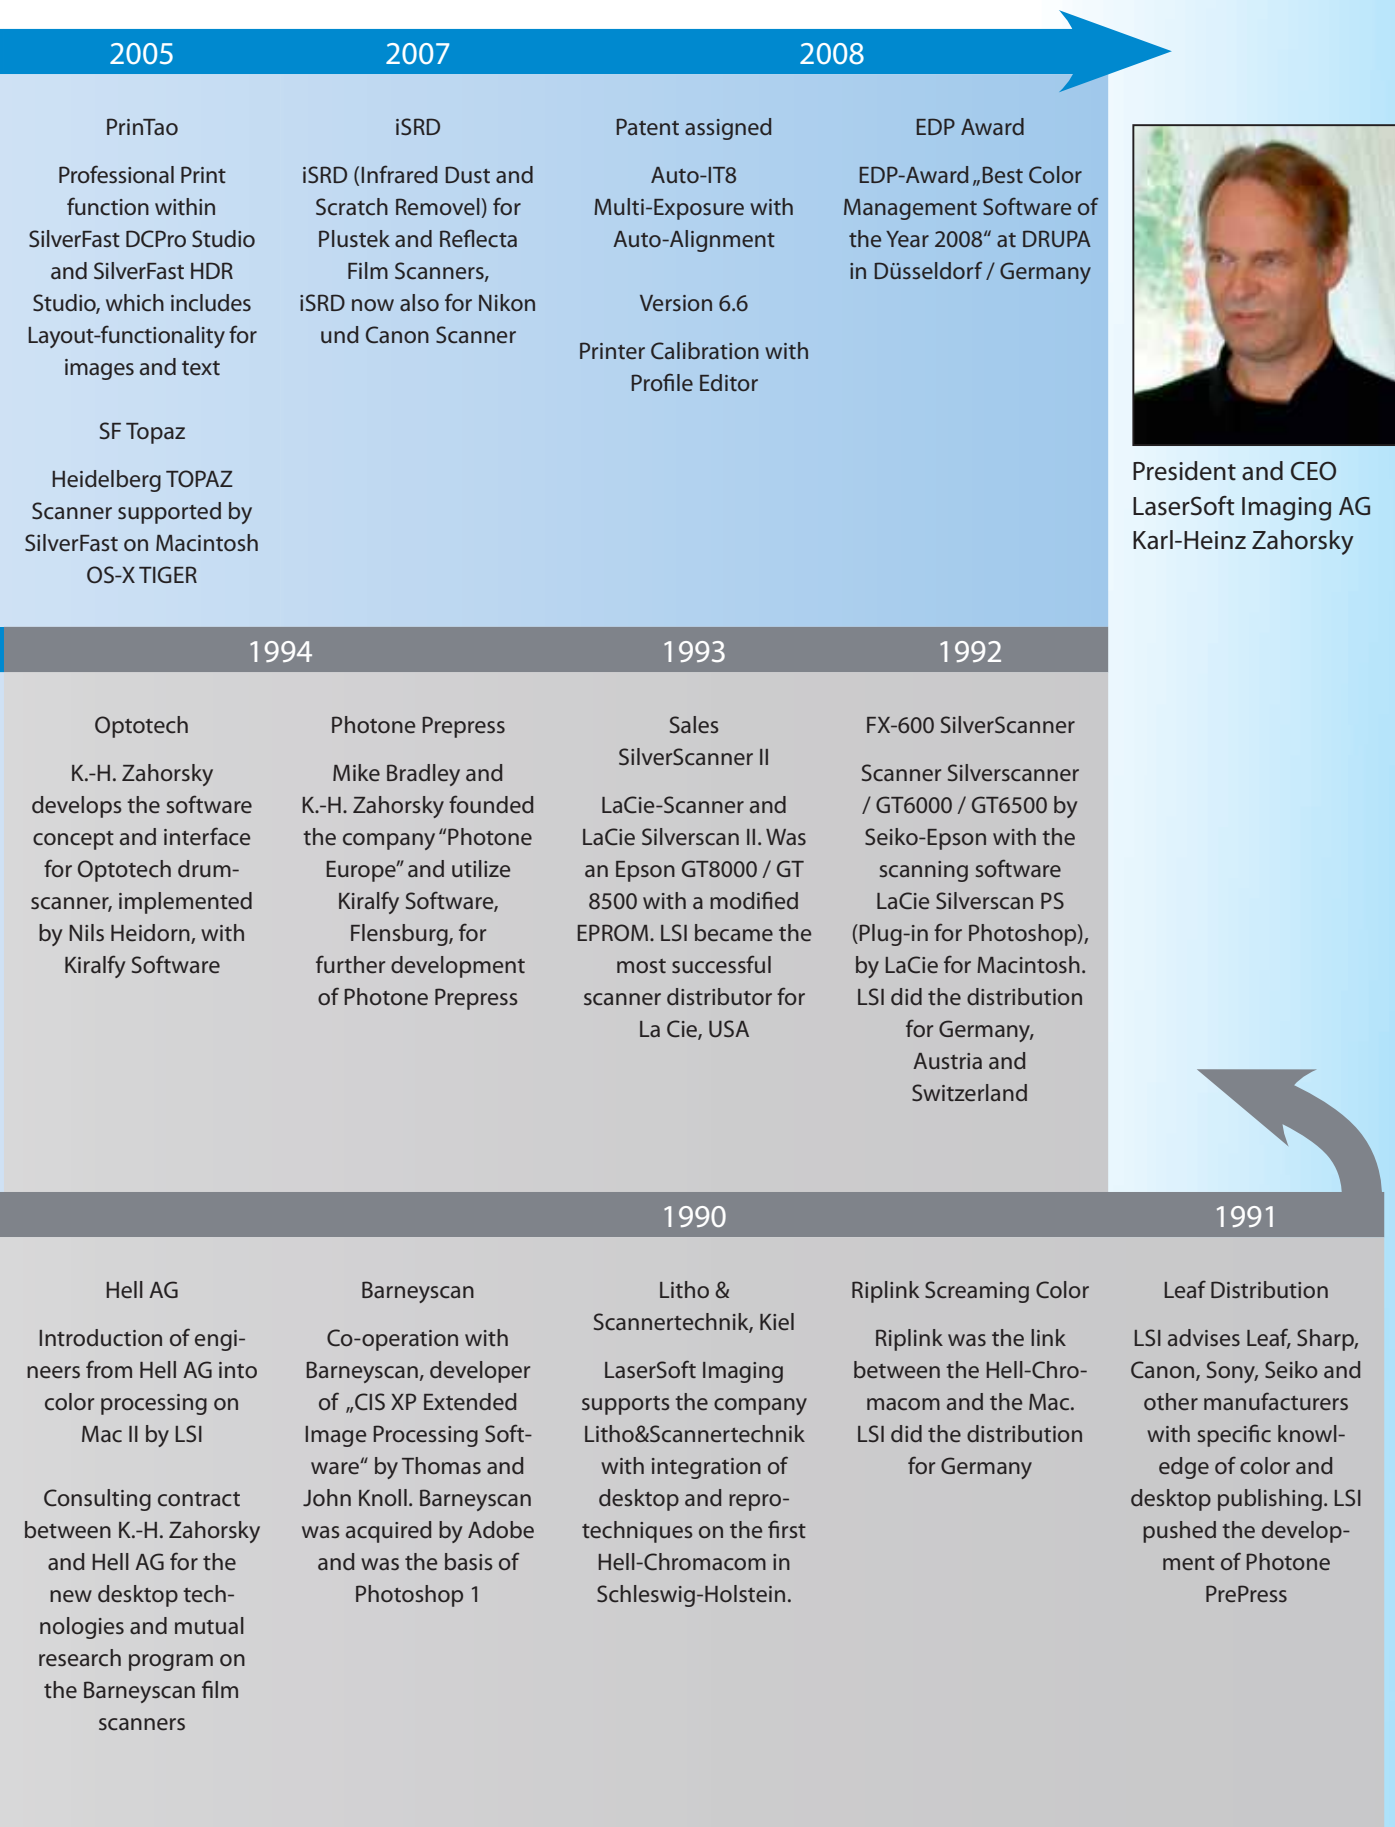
2005 2007 2008

PrinTao

Professional Print function within SilverFast DCPro Studio and SilverFast HDR Studio, which includes Layout-functionality for images and text

SF Topaz

Heidelberg TOPAZ Scanner supported by SilverFast on Macintosh OS-X TIGER

iSRD

iSRD (Infrared Dust and Scratch Removel) for Plustek and Reflecta Film Scanners, iSRD now also for Nikon und Canon Scanner

Patent assigned

Auto-IT8 Multi-Exposure with Auto-Alignment

Version 6.6

Printer Calibration with Profile Editor

EDP Award

EDP-Award „Best Color Management Software of the Year 2008“ at DRUPA in Düsseldorf / Germany

President and CEO LaserSoft Imaging AG Karl-Heinz Zahorsky

1994 1993 1992

Optotech

K.-H. Zahorsky develops the software concept and interface for Optotech drum-scanner, implemented by Nils Heidorn, with Kiralfy Software

Photone Prepress

Mike Bradley and K.-H. Zahorsky founded the company “Photone Europe” and utilize Kiralfy Software, Flensburg, for further development of Photone Prepress

Sales SilverScanner II

LaCie-Scanner and LaCie Silverscan II. Was an Epson GT8000 / GT 8500 with a modified EPROM. LSI became the most successful scanner distributor for La Cie, USA

FX-600 SilverScanner

Scanner Silverscanner / GT6000 / GT6500 by Seiko-Epson with the scanning software LaCie Silverscan PS (Plug-in for Photoshop), by LaCie for Macintosh. LSI did the distribution for Germany, Austria and Switzerland

1990 1991

Hell AG

Introduction of engineers from Hell AG into color processing on Mac II by LSI

Consulting contract between K.-H. Zahorsky and Hell AG for the new desktop technologies and mutual research program on the Barneyscan film scanners

Barneyscan

Co-operation with Barneyscan, developer of „CIS XP Extended Image Processing Software“ by Thomas and John Knoll. Barneyscan was acquired by Adobe and was the basis of Photoshop 1

Litho & Scannertechnik, Kiel

LaserSoft Imaging supports the company Litho&Scannertechnik with integration of desktop and repro-techniques on the first Hell-Chromacom in Schleswig-Holstein.

Riplink Screaming Color

Riplink was the link between the Hell-Chromacom and the Mac. LSI did the distribution for Germany

Leaf Distribution

LSI advises Leaf, Sharp, Canon, Sony, Seiko and other manufacturers with specific knowledge of color and desktop publishing. LSI pushed the development of Photone PrePress